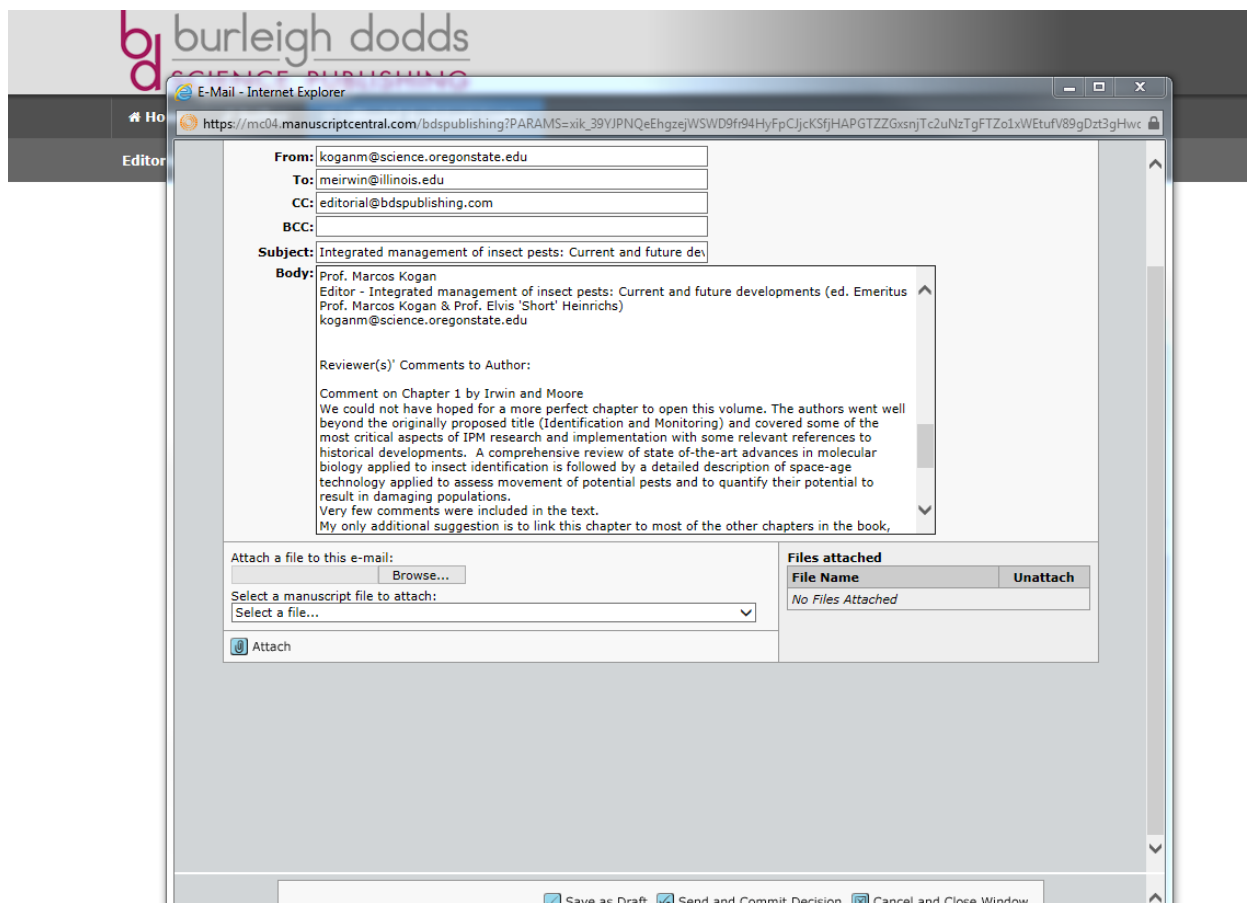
burleigh dodds
SCIENCE PUBLISHING

Ho

Editor

E-Mail - Internet Explorer

https://mc04.manuscriptcentral.com/bdspublishing?PARAMS=xik_39YJPNQeEhgzejWSWD9fr94HyFpCJjcKSfjHAPGTZZGxsnjTc2uNzTgFTZo1xWEtufV89gDzt3gHwc

From: koganm@science.oregonstate.edu
To: meirwin@illinois.edu
CC: editorial@bdspublishing.com
BCC:
Subject: Integrated management of insect pests: Current and future dev
Body: Prof. Marcos Kogan
Editor - Integrated management of insect pests: Current and future developments (ed. Emeritus Prof. Marcos Kogan & Prof. Elvis 'Short' Heinrichs)
koganm@science.oregonstate.edu

Reviewer(s)' Comments to Author:

Comment on Chapter 1 by Irwin and Moore
We could not have hoped for a more perfect chapter to open this volume. The authors went well beyond the originally proposed title (Identification and Monitoring) and covered some of the most critical aspects of IPM research and implementation with some relevant references to historical developments. A comprehensive review of state of-the-art advances in molecular biology applied to insect identification is followed by a detailed description of space-age technology applied to assess movement of potential pests and to quantify their potential to result in damaging populations.
Very few comments were included in the text.
My only additional suggestion is to link this chapter to most of the other chapters in the book,

Attach a file to this e-mail:
Browse...
Select a manuscript file to attach:
Select a file...
Attach

Files attached
| File Name | Unattach |
|---|---|
| No Files Attached | |

Save as Draft Send and Commit Decision Cancel and Close Window